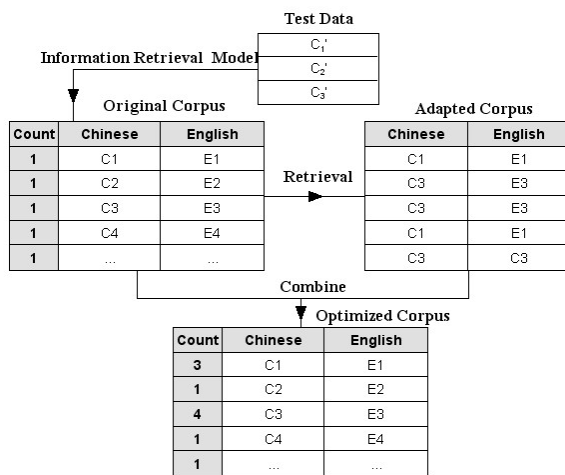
Test Data

| $C_1'$ |
|---|
| $C_2'$ |
| $C_3'$ |

Information Retrieval Model

Original Corpus

| Count | Chinese | English |
|---|---|---|
| 1 | C1 | E1 |
| 1 | C2 | E2 |
| 1 | C3 | E3 |
| 1 | C4 | E4 |
| 1 | ... | ... |

Retrieval

Adapted Corpus

| Chinese | English |
|---|---|
| C1 | E1 |
| C3 | E3 |
| C3 | E3 |
| C1 | E1 |
| C3 | C3 |

Combine

Optimized Corpus

| Count | Chinese | English |
|---|---|---|
| 3 | C1 | E1 |
| 1 | C2 | E2 |
| 4 | C3 | E3 |
| 1 | C4 | E4 |
| 1 | ... | ... |